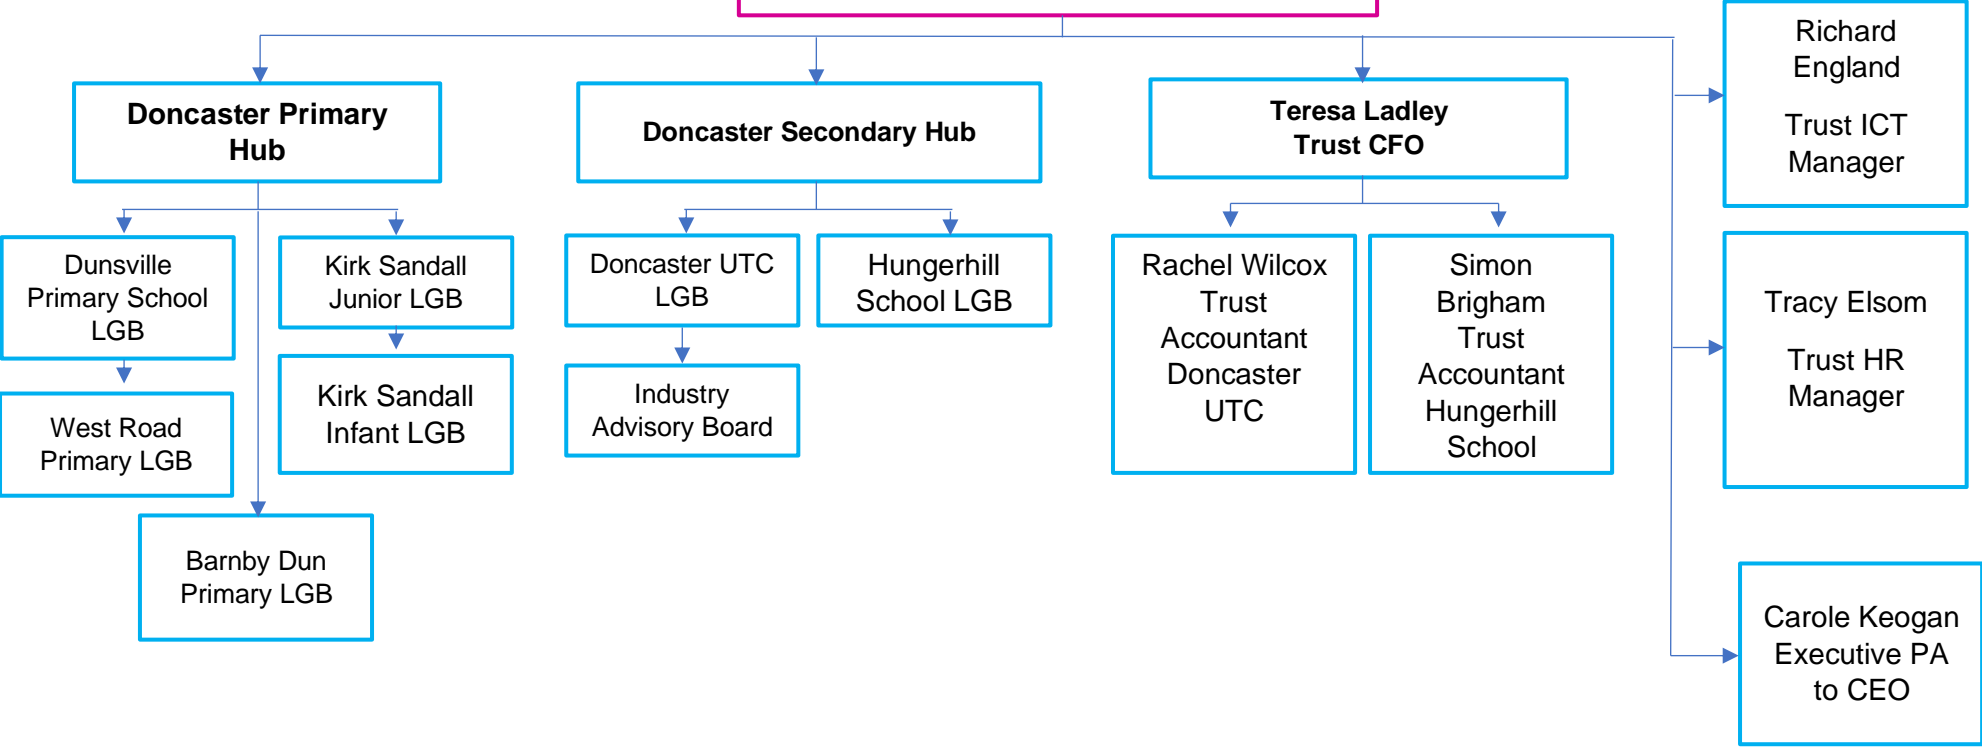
Doncaster Primary Hub

Dunsville Primary School LGB

West Road Primary LGB

Kirk Sandall Junior LGB

Kirk Sandall Infant LGB

Barnby Dun Primary LGB

Doncaster Secondary Hub

Doncaster UTC LGB

Industry Advisory Board

Hungerhill School LGB

Teresa Ladley Trust CFO

Rachel Wilcox Trust Accountant Doncaster UTC

Simon Brigham Trust Accountant Hungerhill School

Richard England

Trust ICT Manager

Tracy Elsom

Trust HR Manager

Carole Keogan Executive PA to CEO